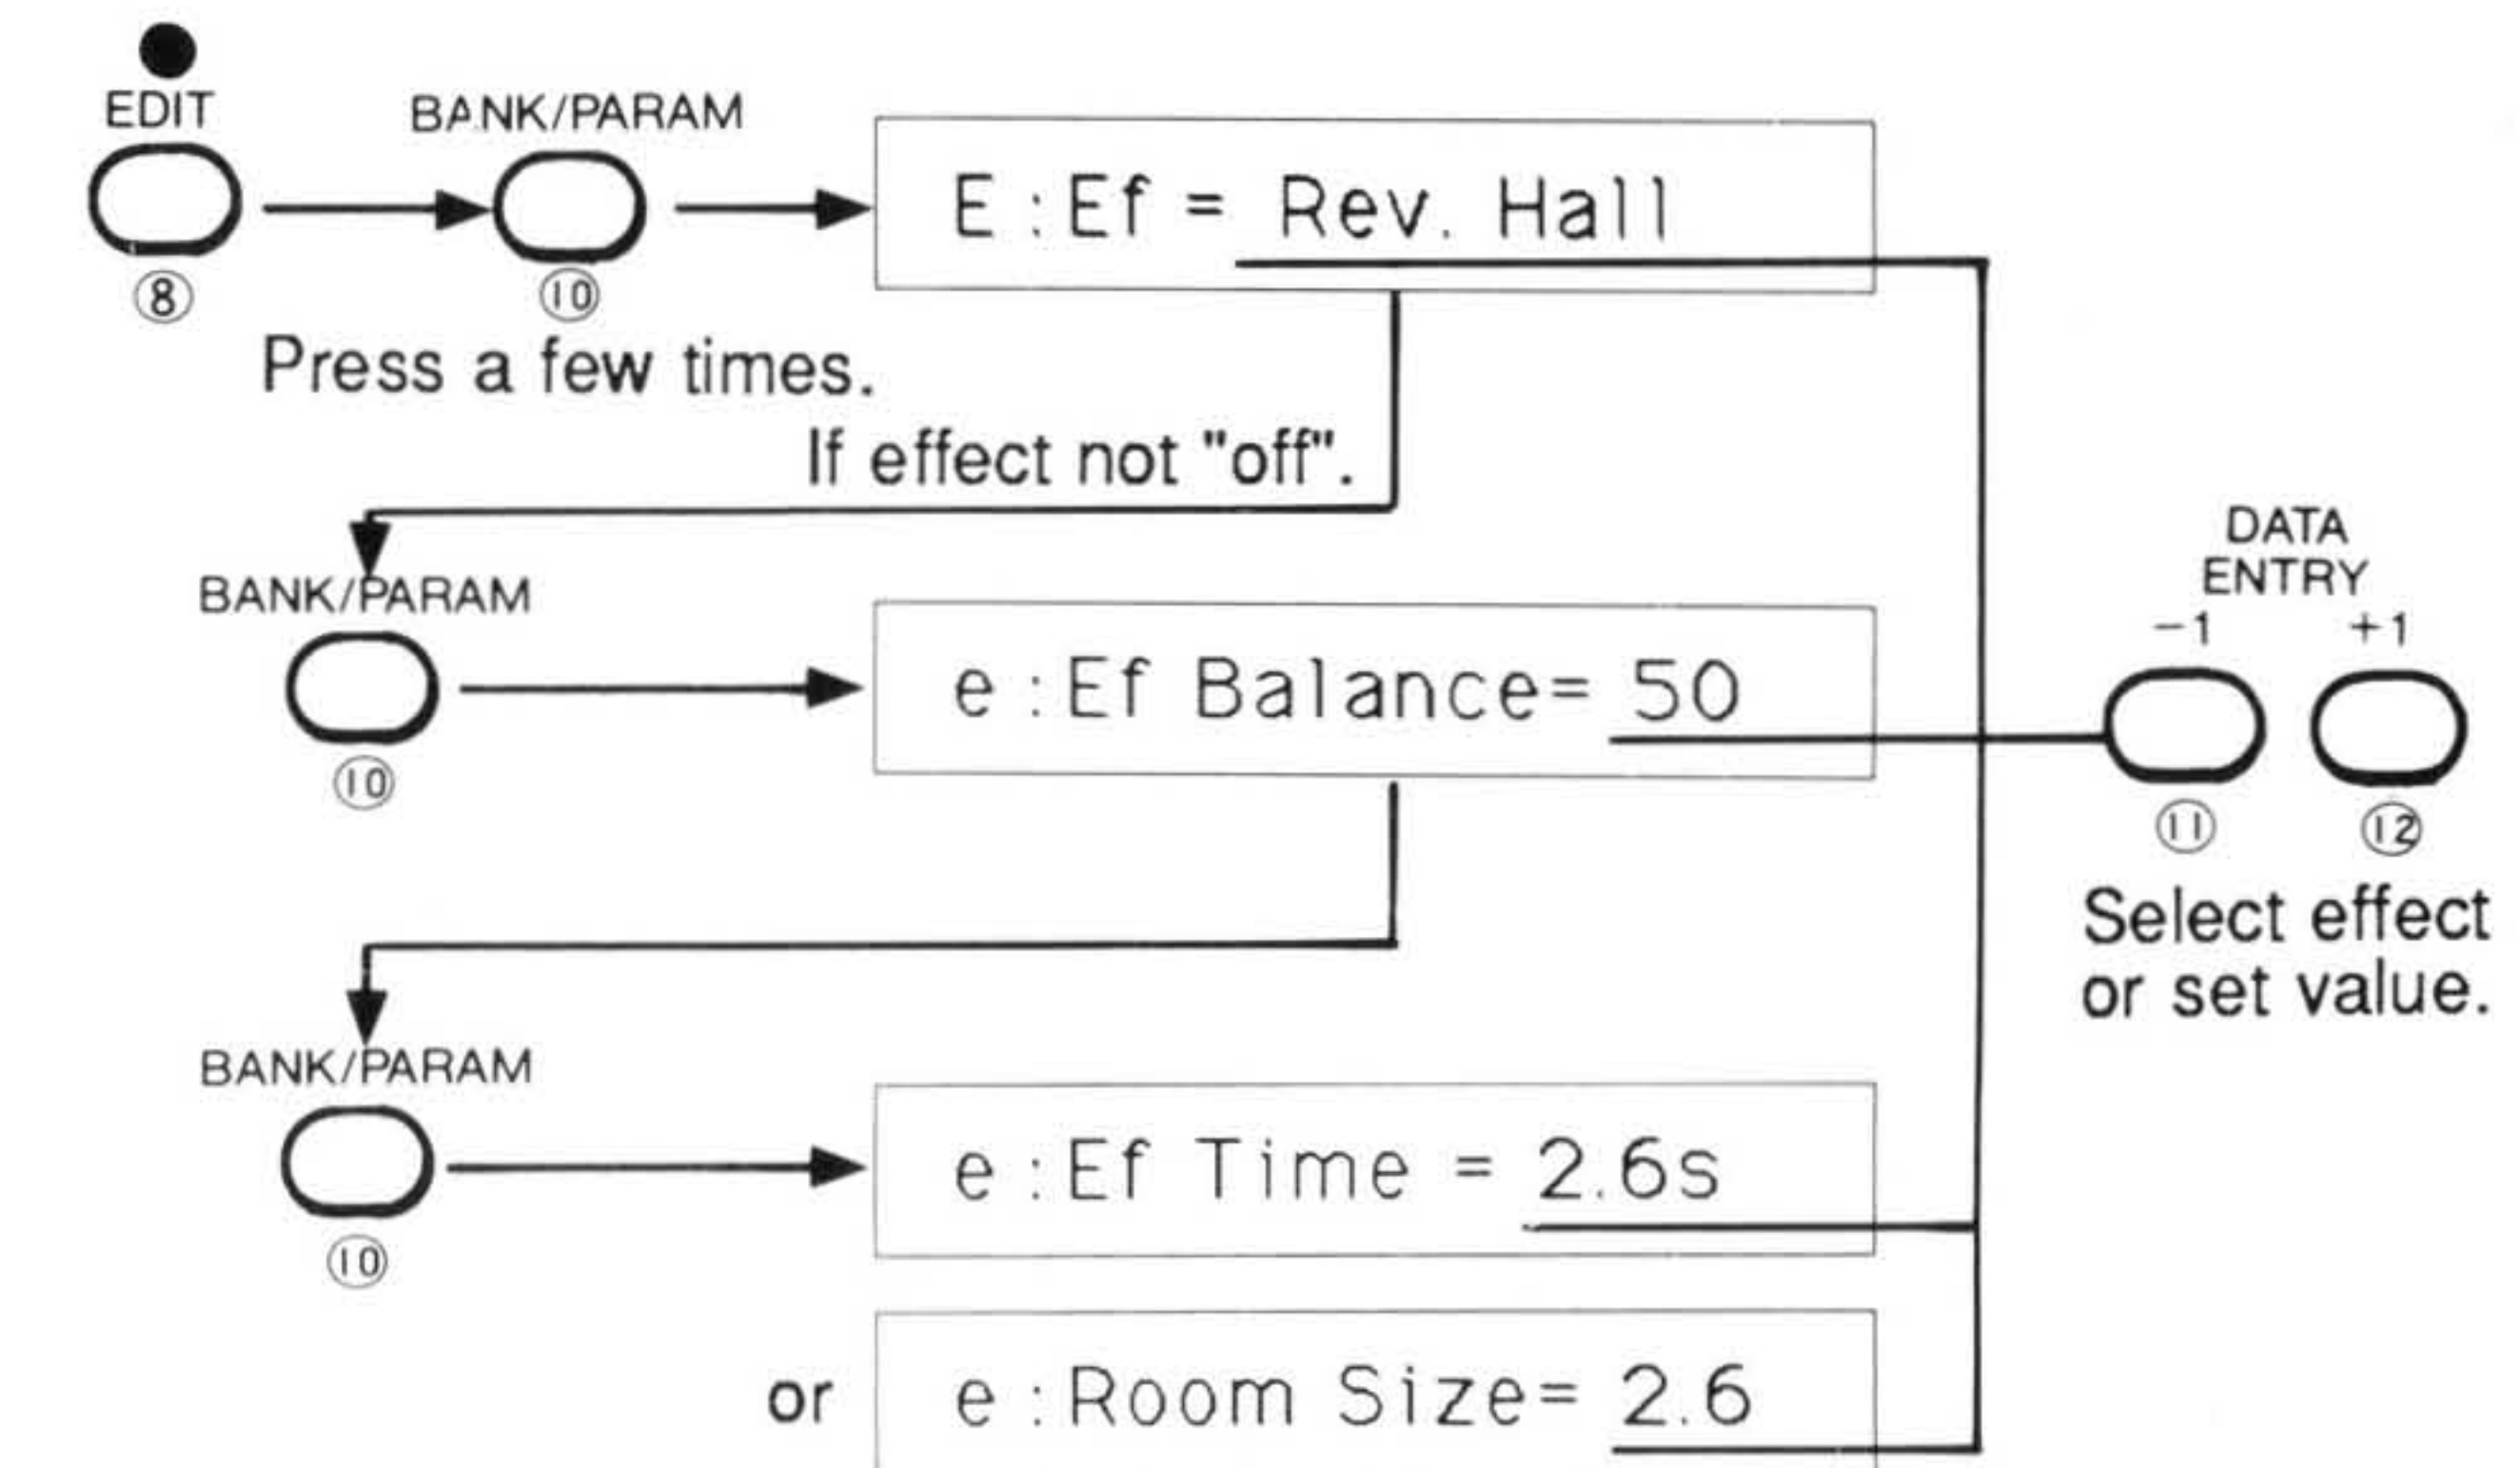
EDIT
⑧
BANK/PARAM
⑩
Press a few times.
E : Ef = Rev. Hall
If effect not "off".
BANK/PARAM
⑩
e : Ef Balance= 50
DATA ENTRY
−1 +1
⑪ ⑫
Select effect or set value.
BANK/PARAM
⑩
e : Ef Time = 2.6s
or
e : Room Size= 2.6